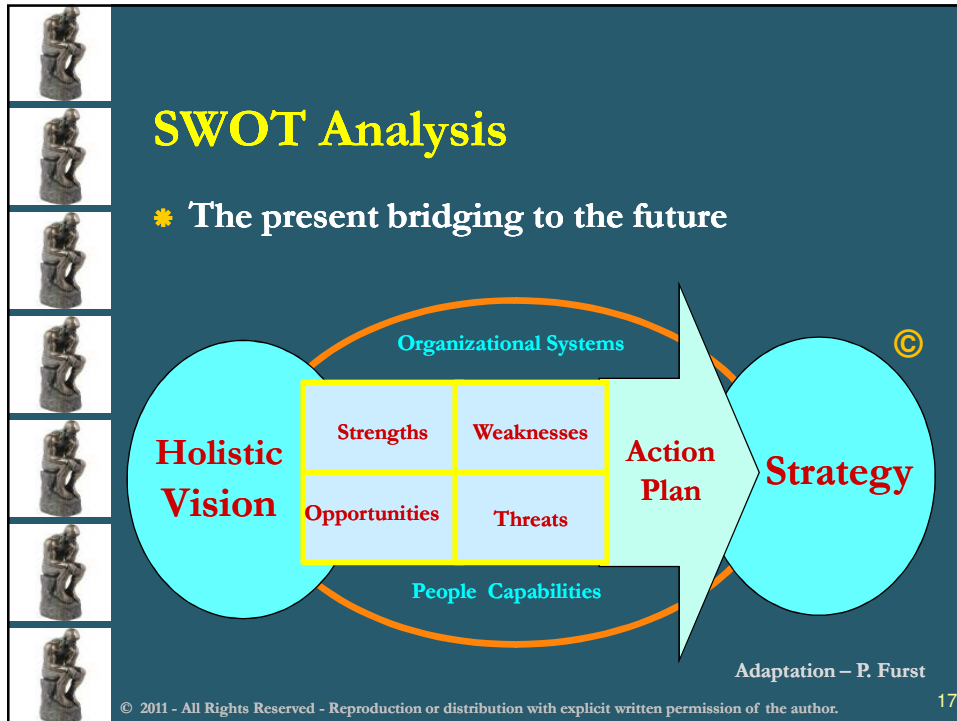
SWOT Analysis

The present bridging to the future

Organizational Systems

©

Holistic Vision

| Strengths | Weaknesses |
|---|---|
| Opportunities | Threats |

Action Plan

Strategy

People Capabilities

Adaptation – P. Furst

© 2011 - All Rights Reserved - Reproduction or distribution with explicit written permission of the author.

17